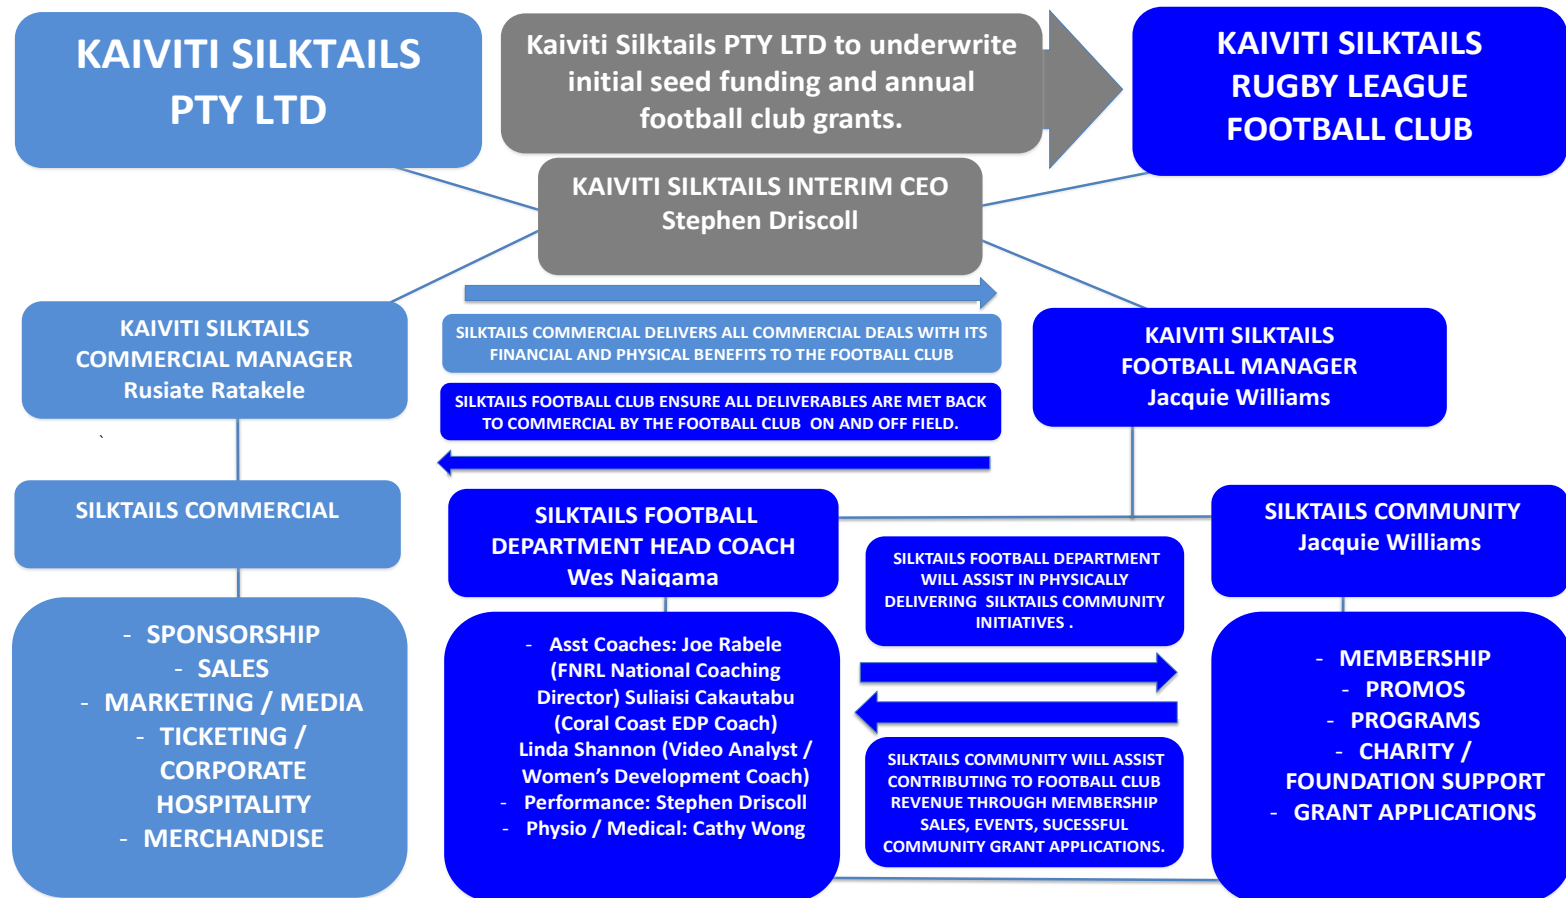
KAIVITI SILKTAILS PTY LTD

Kaiviti Silktails PTY LTD to underwrite initial seed funding and annual football club grants.

KAIVITI SILKTAILS RUGBY LEAGUE FOOTBALL CLUB

KAIVITI SILKTAILS INTERIM CEO
Stephen Driscoll

KAIVITI SILKTAILS COMMERCIAL MANAGER
Rusiate Ratakele

SILKTAILS COMMERCIAL DELIVERS ALL COMMERCIAL DEALS WITH ITS FINANCIAL AND PHYSICAL BENEFITS TO THE FOOTBALL CLUB

SILKTAILS FOOTBALL CLUB ENSURE ALL DELIVERABLES ARE MET BACK TO COMMERCIAL BY THE FOOTBALL CLUB ON AND OFF FIELD.

KAIVITI SILKTAILS FOOTBALL MANAGER
Jacquie Williams

SILKTAILS COMMERCIAL

SILKTAILS FOOTBALL DEPARTMENT HEAD COACH
Wes Naiqama

SILKTAILS COMMUNITY
Jacquie Williams

SILKTAILS FOOTBALL DEPARTMENT WILL ASSIST IN PHYSICALLY DELIVERING SILKTAILS COMMUNITY INITIATIVES .

- SPONSORSHIP
- SALES
- MARKETING / MEDIA
- TICKETING / CORPORATE HOSPITALITY
- MERCHANDISE

- Asst Coaches: Joe Rabele (FNRL National Coaching Director) Suliaisi Cakautabu (Coral Coast EDP Coach) Linda Shannon (Video Analyst / Women's Development Coach)
- Performance: Stephen Driscoll
- Physio / Medical: Cathy Wong

SILKTAILS COMMUNITY WILL ASSIST CONTRIBUTING TO FOOTBALL CLUB REVENUE THROUGH MEMBERSHIP SALES, EVENTS, SUCESSFUL COMMUNITY GRANT APPLICATIONS.

- MEMBERSHIP
- PROMOS
- PROGRAMS
- CHARITY / FOUNDATION SUPPORT
- GRANT APPLICATIONS